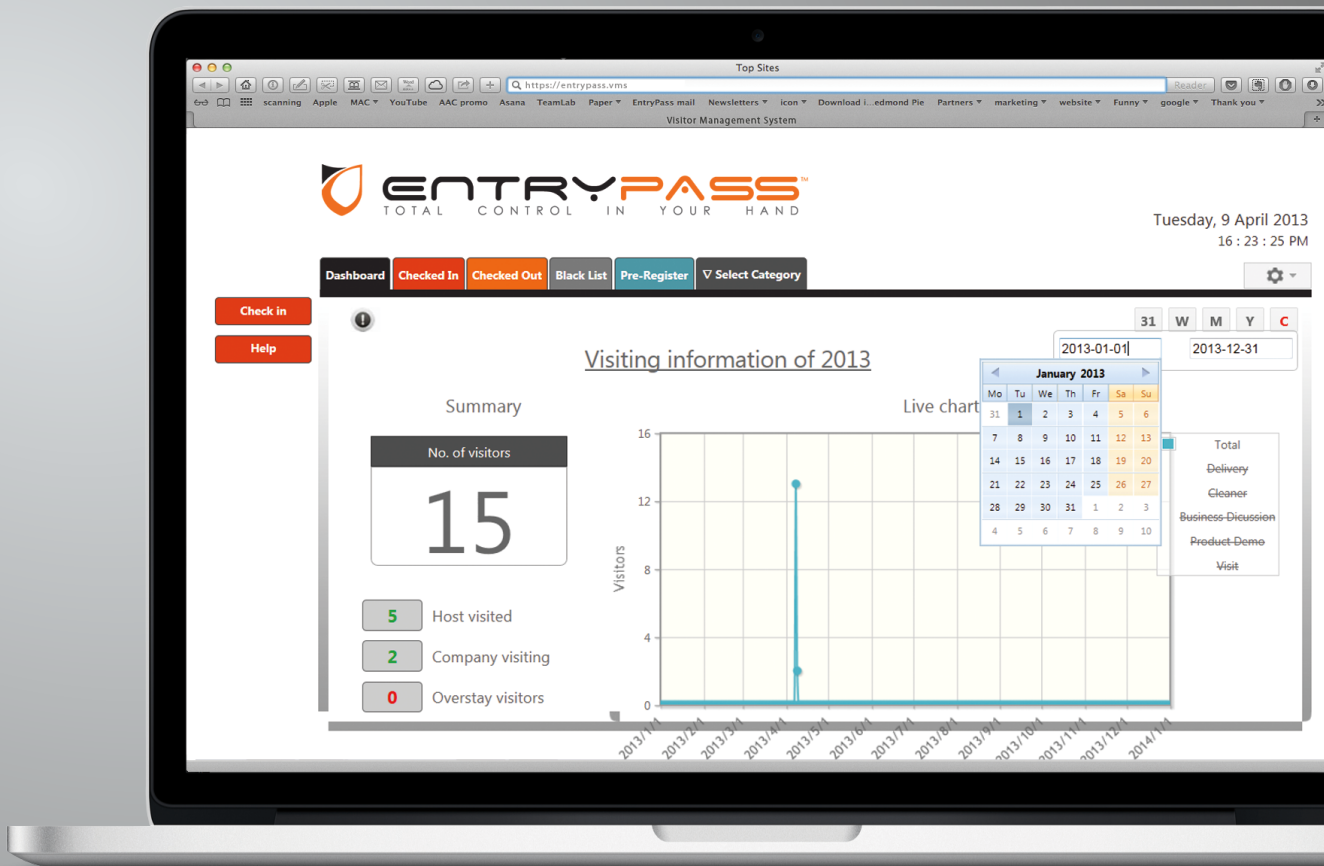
Top Sites

https://entrypass.vms

Reader

scanning Apple MAC ▾ YouTube AAC promo Asana TeamLab Paper ▾ EntryPass mail Newsletters ▾ icon ▾ Download i...edmond Pie Partners ▾ marketing ▾ website ▾ Funny ▾ google ▾ Thank you ▾

Visitor Management System

ENTRYPASS
TOTAL CONTROL IN YOUR HAND

Tuesday, 9 April 2013
16 : 23 : 25 PM

Dashboard Checked In Checked Out Black List Pre-Register ∇ Select Category

Check in
Help

31 W M Y C

2013-01-01 2013-12-31

Visiting information of 2013

Summary

No. of visitors
15

5 Host visited
2 Company visiting
0 Overstay visitors

Live chart

January 2013

| Mo | Tu | We | Th | Fr | Sa | Su |
|---|---|---|---|---|---|---|
| 31 | 1 | 2 | 3 | 4 | 5 | 6 |
| 7 | 8 | 9 | 10 | 11 | 12 | 13 |
| 14 | 15 | 16 | 17 | 18 | 19 | 20 |
| 21 | 22 | 23 | 24 | 25 | 26 | 27 |
| 28 | 29 | 30 | 31 | 1 | 2 | 3 |
| 4 | 5 | 6 | 7 | 8 | 9 | 10 |

Total
Delivery
Cleaner
Business Dicussion
Product Demo
Visit

Visitors
16
12
8
4
0

2013/1/1 2013/2/1 2013/3/1 2013/4/1 2013/5/1 2013/6/1 2013/7/1 2013/8/1 2013/9/1 2013/10/1 2013/11/1 2013/12/1 2014/1/1